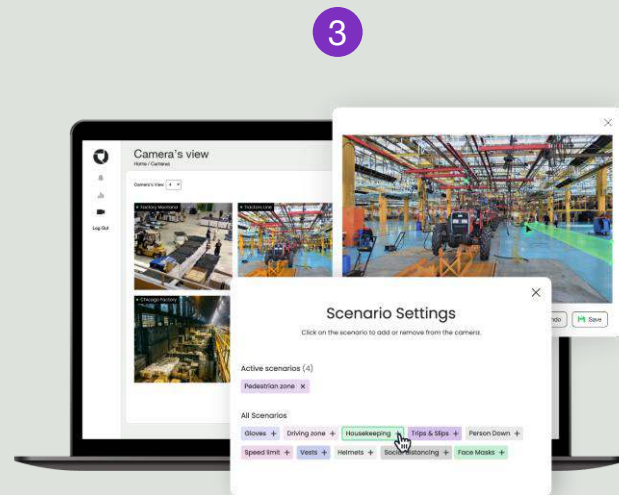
3

Camera's view

Home / Cameras

Camera's View 4

Factory Mainland

Tractors Line

Chicago Factory

Log Out

Undo

Save

Scenario Settings

Click on the scenario to add or remove from the camera.

Active scenarios (4)

Pedestrian zone ×

All Scenarios

Gloves +

Driving zone +

Housekeeping +

Trips & Slips +

Person Down +

Speed limit +

Vests +

Helmets +

Social Distancing +

Face Masks +